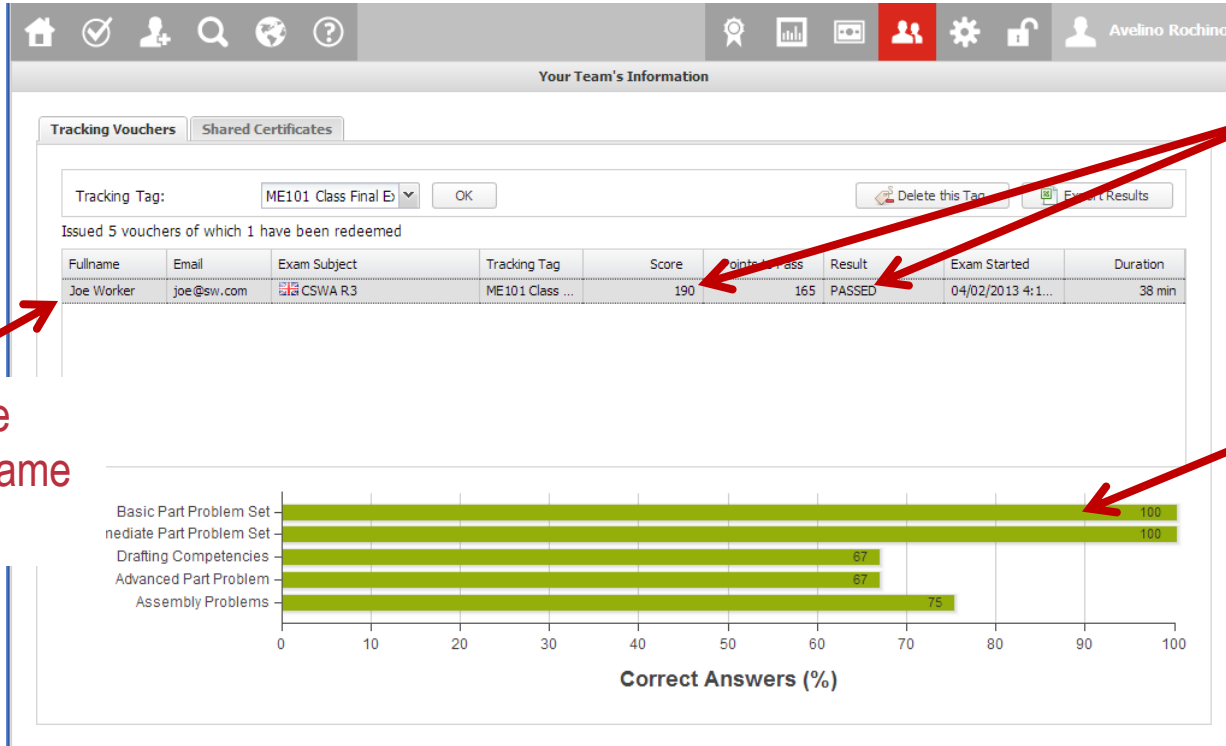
Avelino Rochino

Your Team's Information

Tracking Vouchers | Shared Certificates

Tracking Tag: ME101 Class Final E OK

Delete this Tag | Export Results

Issued 5 vouchers of which 1 have been redeemed

| Fullname | Email | Exam Subject | Tracking Tag | Score | Points to Pass | Result | Exam Started | Duration |
|---|---|---|---|---|---|---|---|---|
| Joe Worker | joe@sw.com | CSWA R3 | ME101 Class ... | 190 | 165 | PASSED | 04/02/2013 4:1... | 38 min |

e
ame

Basic Part Problem Set 100
nediate Part Problem Set 100
Drafting Competencies 67
Advanced Part Problem 67
Assembly Problems 75

0 10 20 30 40 50 60 70 80 90 100

Correct Answers (%)